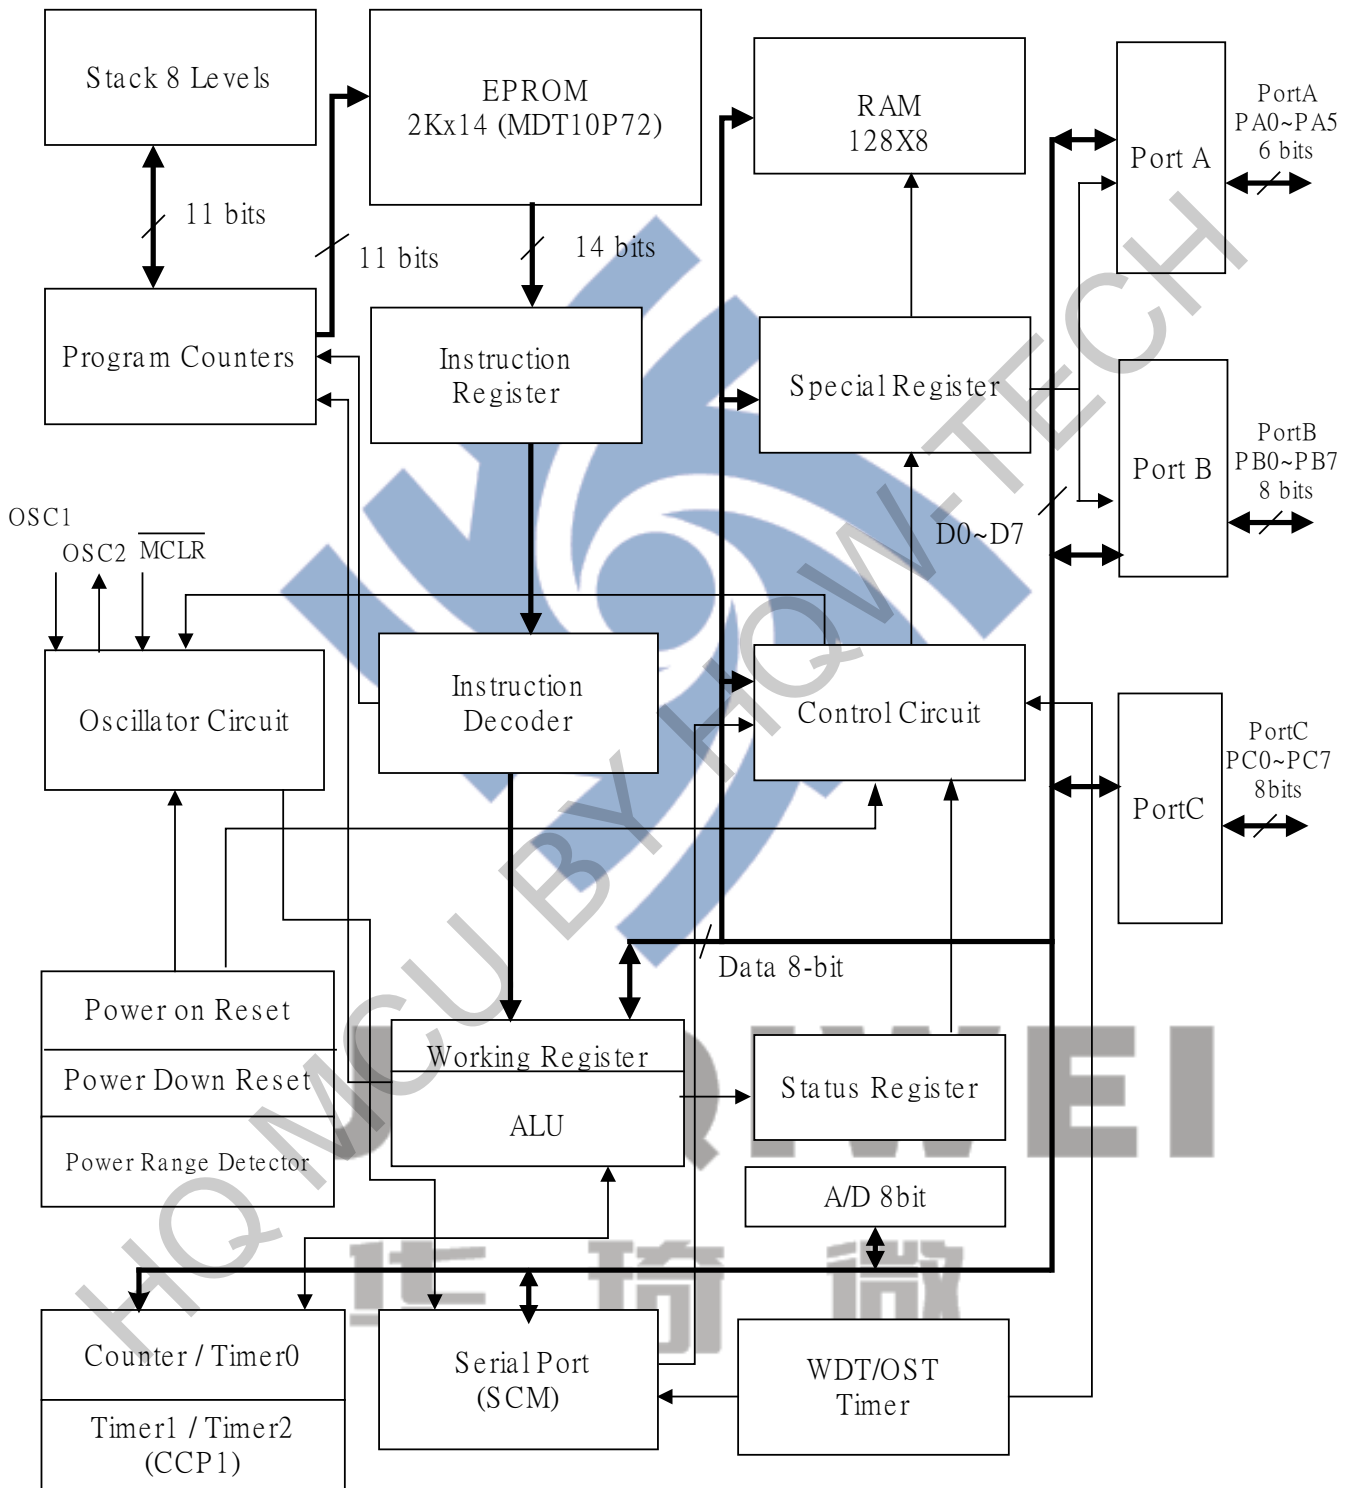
Stack 8 Levels

EPROM
2Kx14 (MDT10P72)

RAM
128X8

Port A

PortA
PA0~PA5
6 bits

11 bits

11 bits

14 bits

Program Counters

Instruction
Register

Special Register

Port B

PortB
PB0~PB7
8 bits

D0~D7

OSC1
OSC2 $\overline{MCLR}$

Oscillator Circuit

Instruction
Decoder

Control Circuit

PortC

PortC
PC0~PC7
8bits

Data 8-bit

Power on Reset
Power Down Reset
Power Range Detector

Working Register
ALU

Status Register

A/D 8bit

Counter / Timer0
Timer1 / Timer2
(CCP1)

Serial Port
(SCM)

WDT/OST
Timer

HQ MCU BY HQ-TECH
QIWEI
华琦微